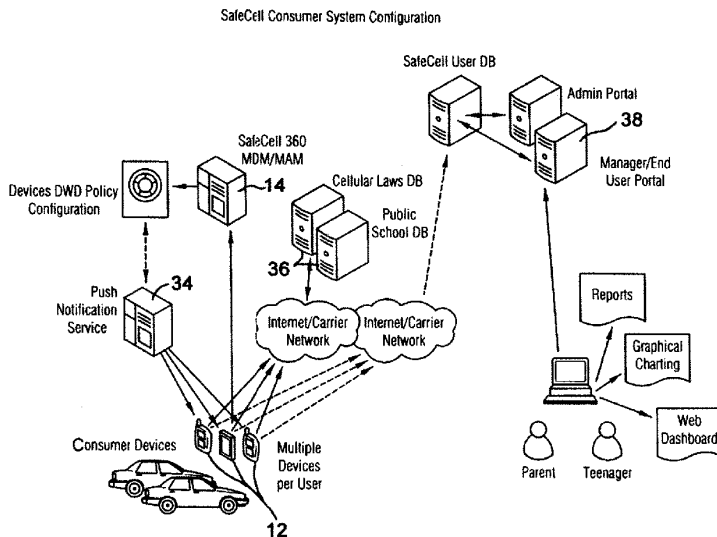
SafeCell Consumer System Configuration

SafeCell User DB

Admin Portal

38

Manager/End User Portal

SafeCell 360 MDM/MAM

14

Devices DWD Policy Configuration

Cellular Laws DB

Public School DB

36

34

Push Notification Service

Internet/Carrier Network

Internet/Carrier Network

Reports

Graphical Charting

Web Dashboard

Consumer Devices

Multiple Devices per User

12

Parent

Teenager